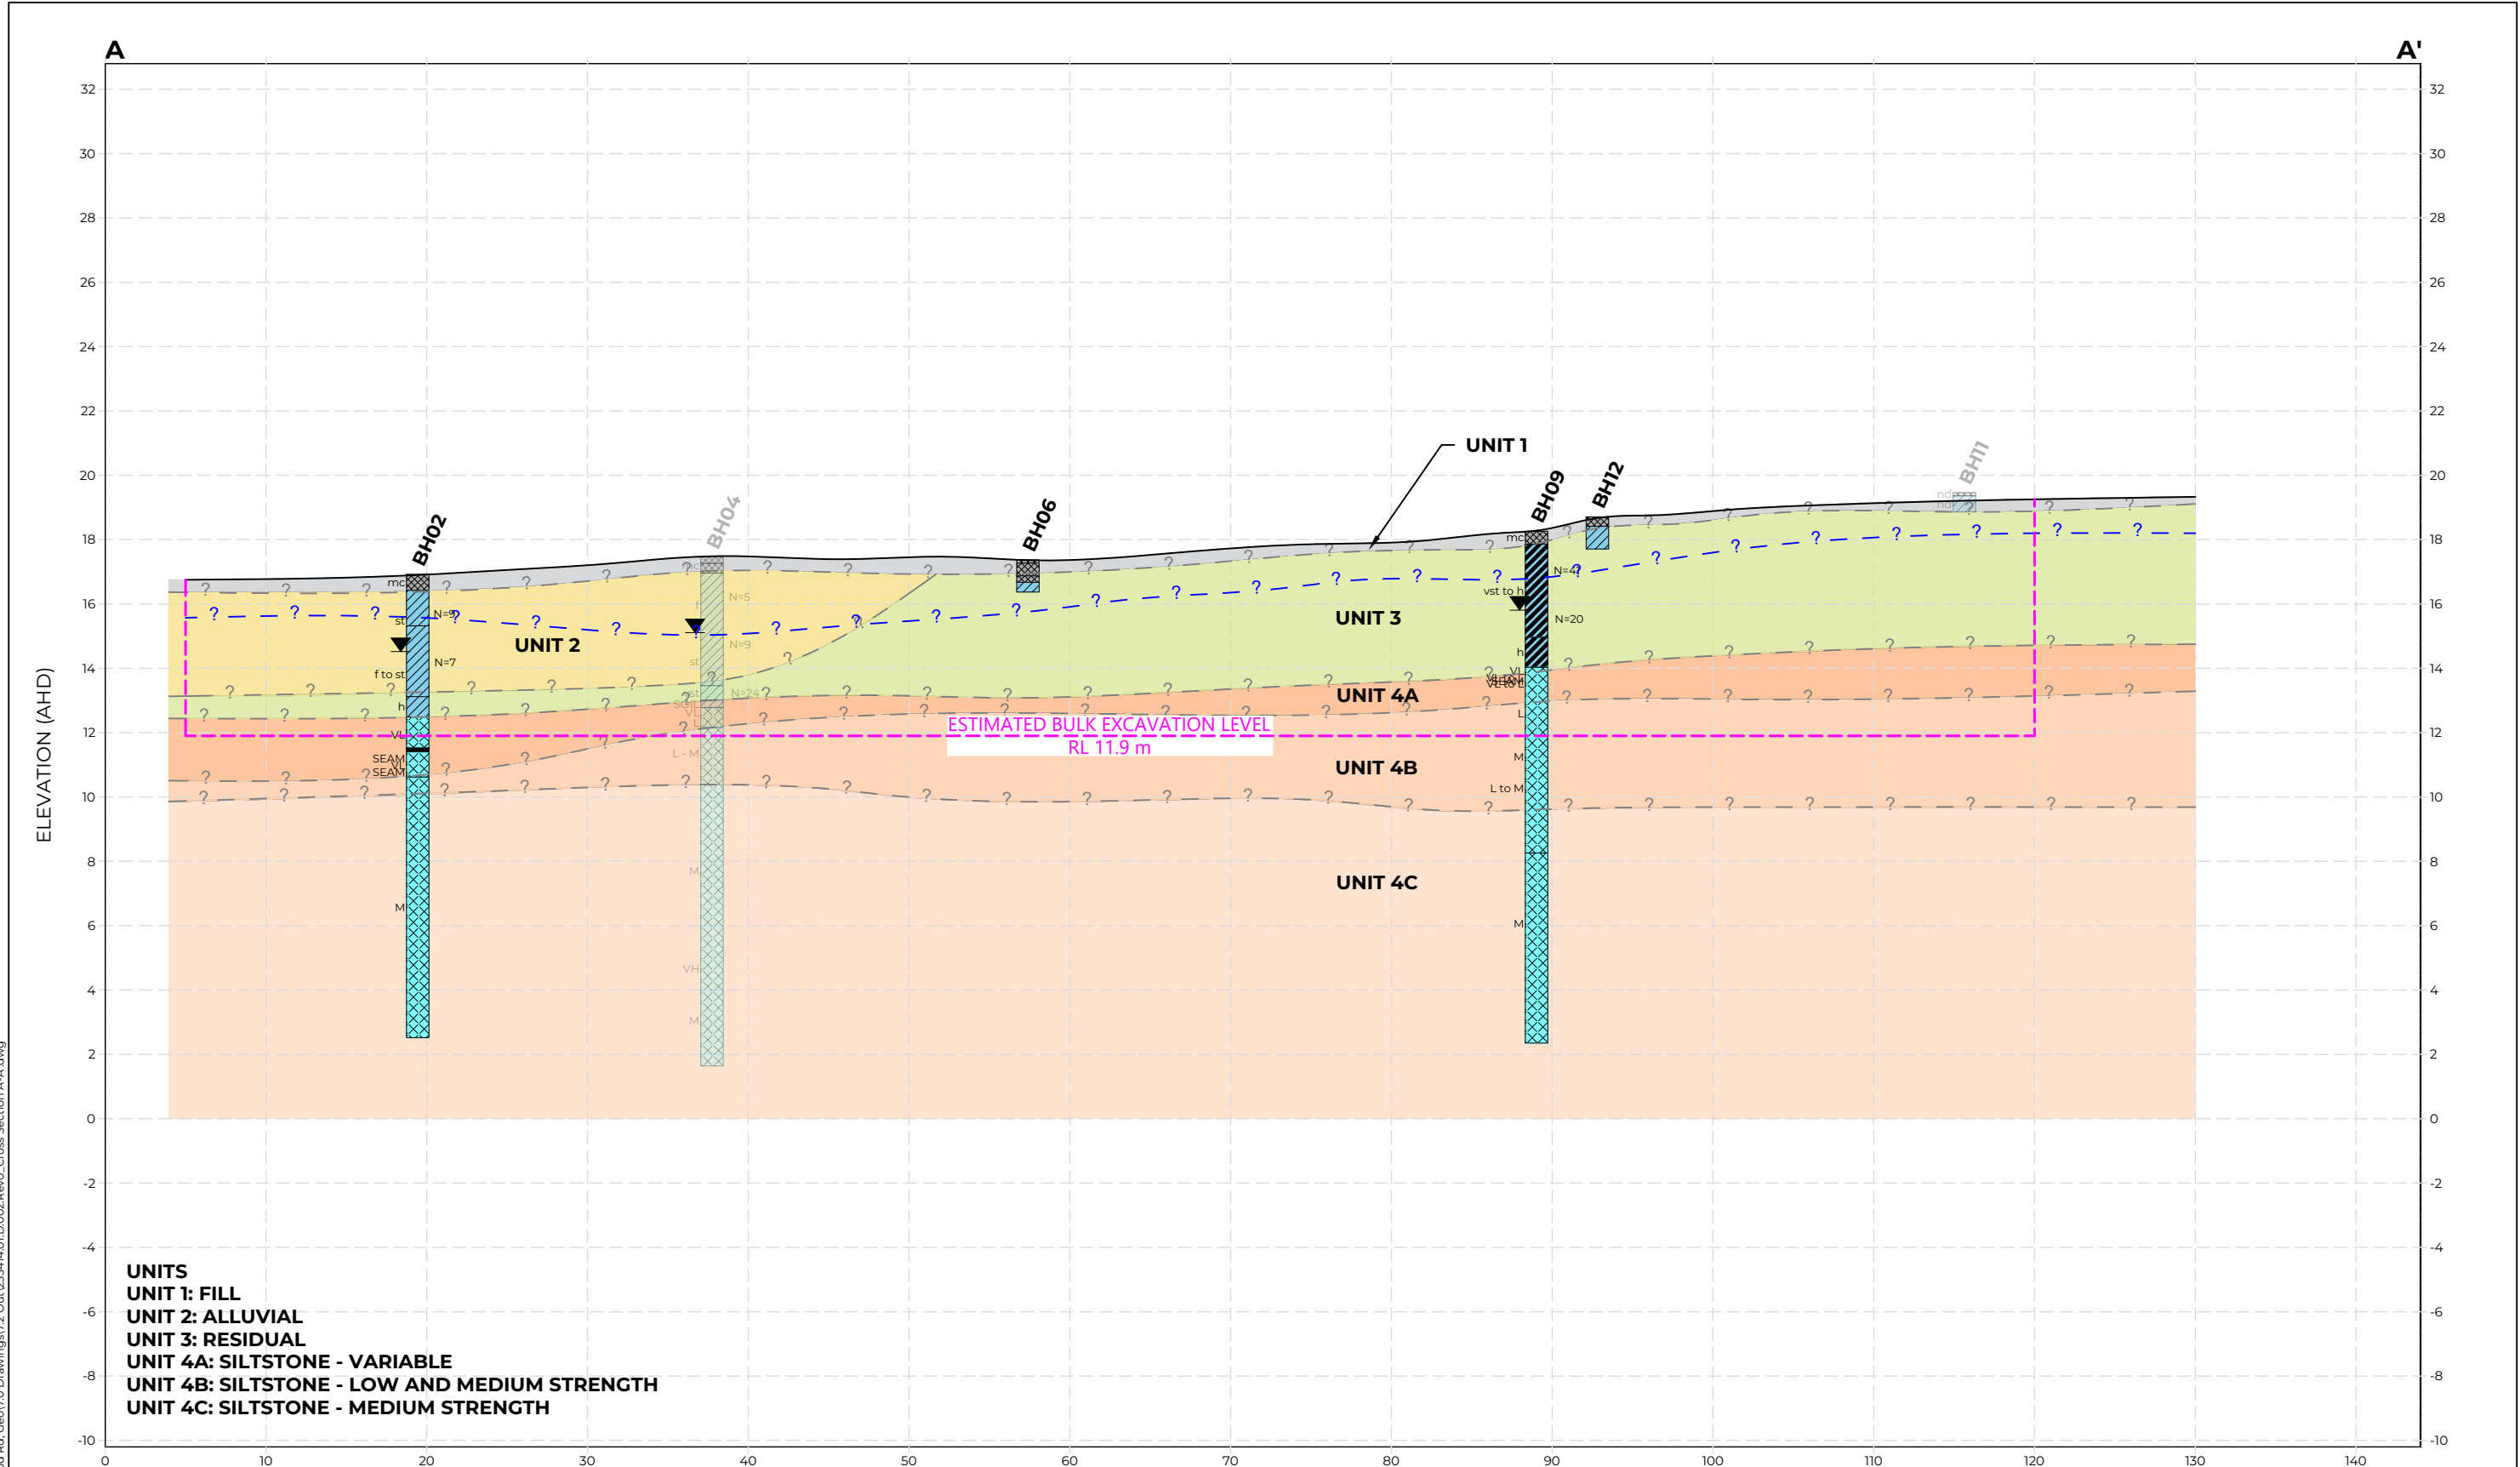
A

A'

ELEVATION (AHD)

32 30 28 26 24 22 20 18 16 14 12 10 8 6 4 2 0 -2 -4 -6 -8 -10

UNIT 1

BH02 BH04 BH06 BH09 BH12 BH11

UNIT 2

UNIT 3

UNIT 4A

UNIT 4B

UNIT 4C

ESTIMATED BULK EXCAVATION LEVEL
RL 11.9 m

mc
N=9
st
N=7
f to st
h
VL
SEAM
SEAM
VL
M

N=5
N=9
st
N=24
L - M
M
VH
M

mc
N=4
vst to h
N=20
h
VL
L
M
L to M
M

UNITS
UNIT 1: FILL
UNIT 2: ALLUVIAL
UNIT 3: RESIDUAL
UNIT 4A: SILTSTONE - VARIABLE
UNIT 4B: SILTSTONE - LOW AND MEDIUM STRENGTH
UNIT 4C: SILTSTONE - MEDIUM STRENGTH

0 10 20 30 40 50 60 70 80 90 100 110 120 130 140